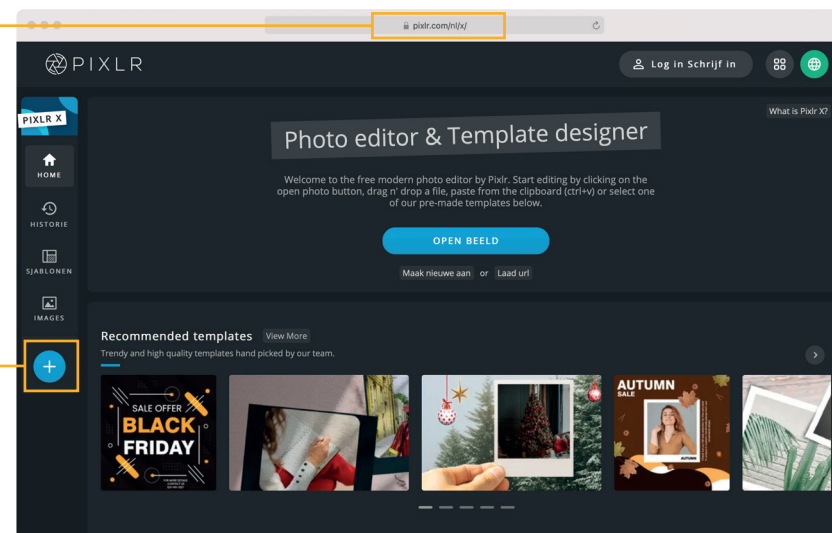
pixlr.com/nl/x/

PIXLR

Log in Schrijf in

PIXLR X

HOME

HISTORIE

SJABLONEN

IMAGES

What is Pixlr X?

Photo editor & Template designer

Welcome to the free modern photo editor by Pixlr. Start editing by clicking on the open photo button, drag n' drop a file, paste from the clipboard (ctrl+v) or select one of our pre-made templates below.

OPEN BEELD

Maak nieuwe aan or Laad url

Recommended templates View More

Trendy and high quality templates hand picked by our team.

SALE OFFER BLACK FRIDAY

AUTUMN SALE